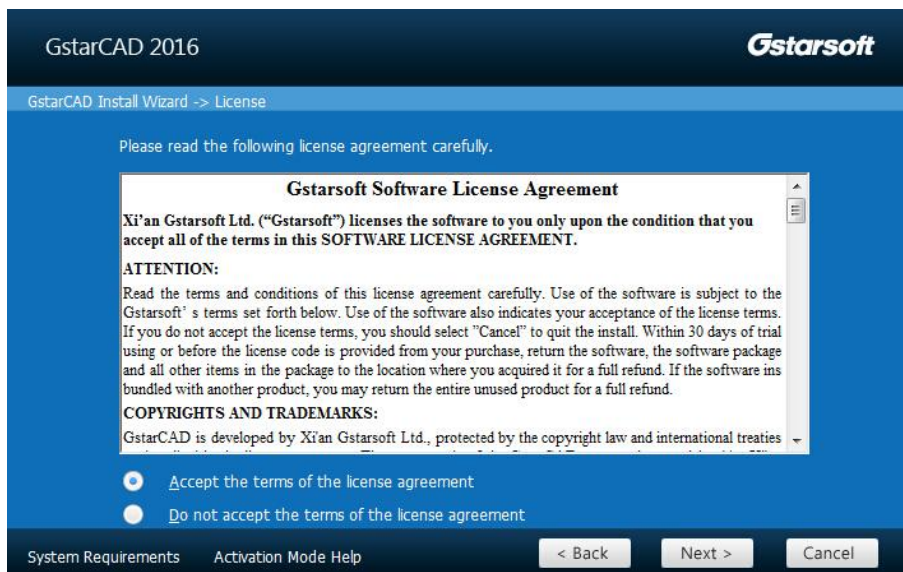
GstarCAD 2016

Gstarsoft

GstarCAD Install Wizard -> License

Please read the following license agreement carefully.

Gstarsoft Software License Agreement

Xi'an Gstarsoft Ltd. ("Gstarsoft") licenses the software to you only upon the condition that you accept all of the terms in this SOFTWARE LICENSE AGREEMENT.

ATTENTION:

Read the terms and conditions of this license agreement carefully. Use of the software is subject to the Gstarsoft' s terms set forth below. Use of the software also indicates your acceptance of the license terms. If you do not accept the license terms, you should select "Cancel" to quit the install. Within 30 days of trial using or before the license code is provided from your purchase, return the software, the software package and all other items in the package to the location where you acquired it for a full refund. If the software ins bundled with another product, you may return the entire unused product for a full refund.

COPYRIGHTS AND TRADEMARKS:

GstarCAD is developed by Xi'an Gstarsoft Ltd., protected by the copyright law and international treaties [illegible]

Accept the terms of the license agreement

Do not accept the terms of the license agreement

System Requirements Activation Mode Help < Back Next > Cancel